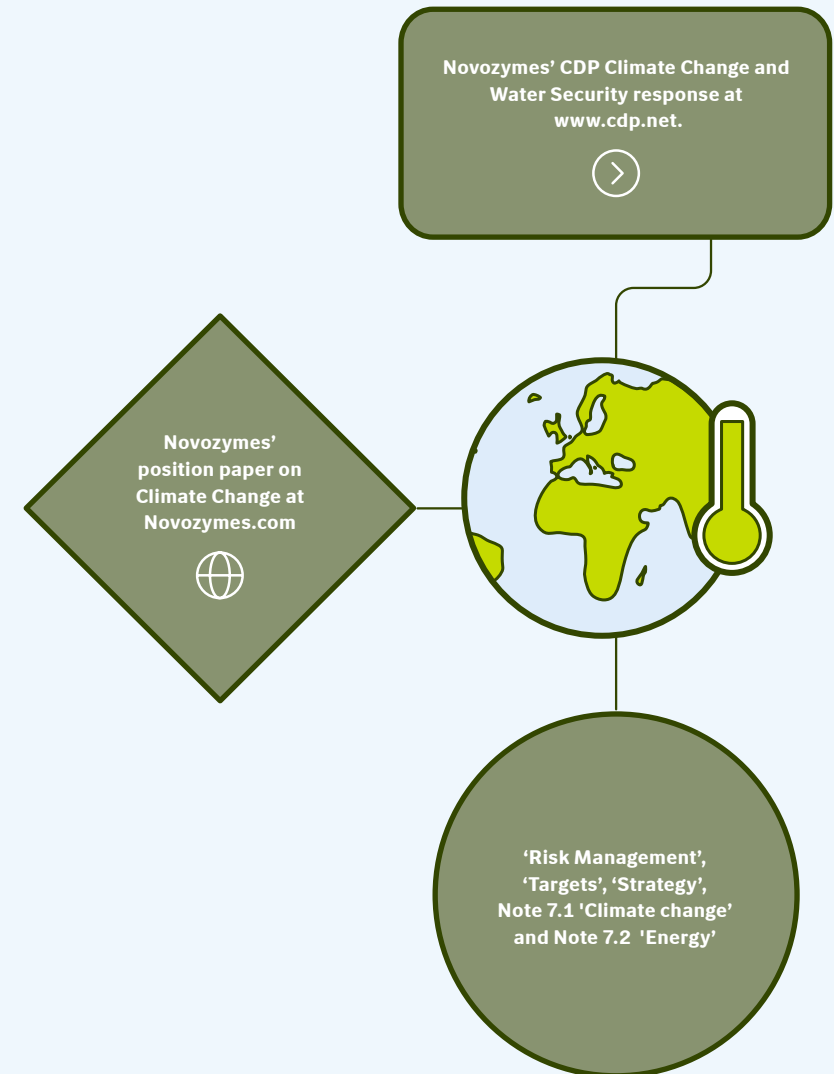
Novozymes’ CDP Climate Change and Water Security response at www.cdp.net.

Novozymes’ position paper on Climate Change at Novozymes.com

‘Risk Management’, ‘Targets’, ‘Strategy’, Note 7.1 'Climate change' and Note 7.2 'Energy'